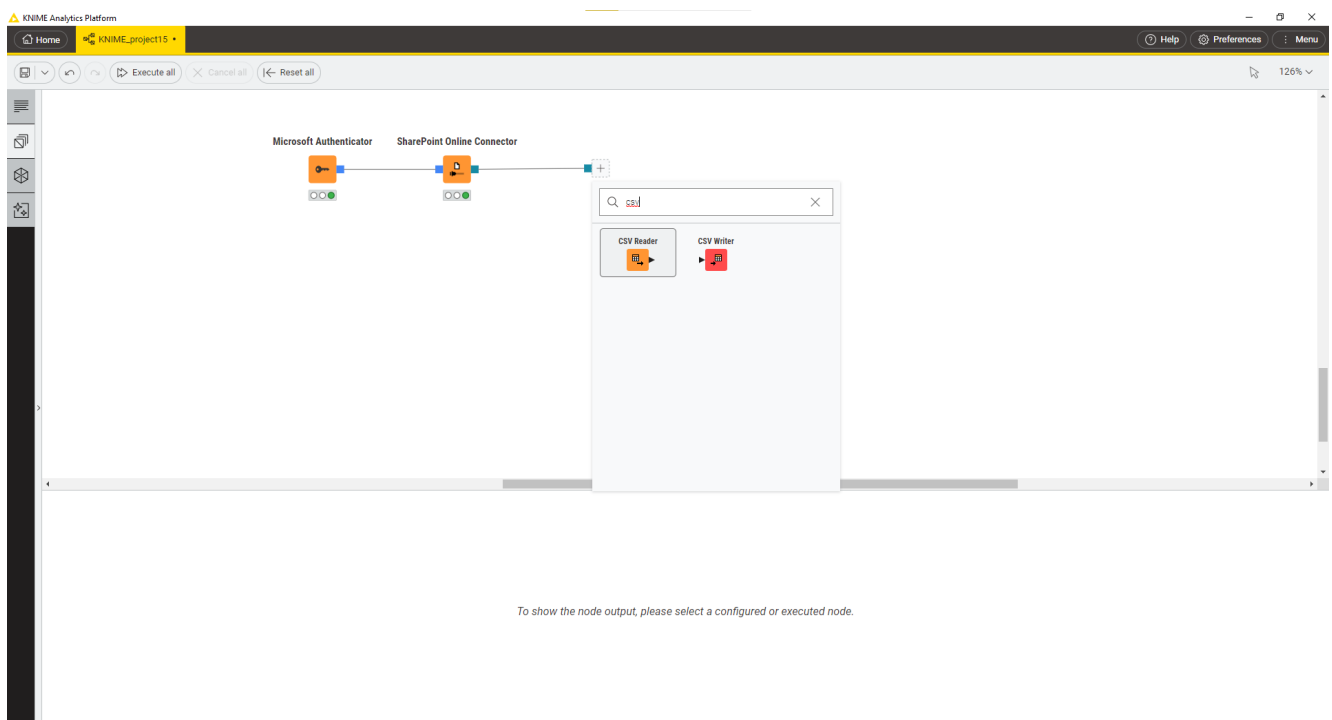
KNIME Analytics Platform

Home
KNIME_project15 •
Help
Preferences
Menu

Execute all
Cancel all
Reset all
126%

Microsoft Authenticator
SharePoint Online Connector

csv

CSV Reader
CSV Writer

To show the node output, please select a configured or executed node.